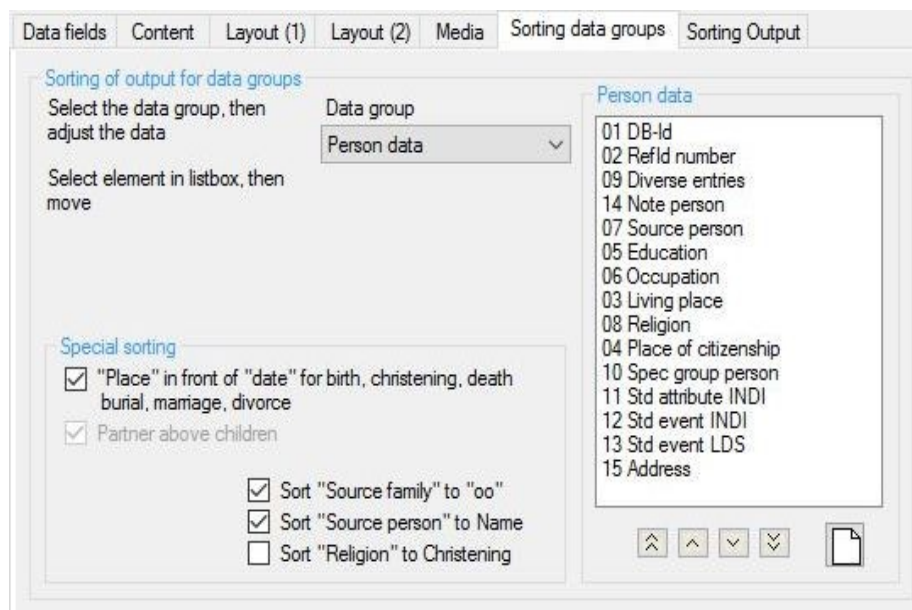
Data fields | Content | Layout (1) | Layout (2) | Media | Sorting data groups | Sorting Output

Sorting of output for data groups

Select the data group, then adjust the data

Data group

Person data

Select element in listbox, then move

Person data

01 DB-Id
02 RefId number
09 Diverse entries
14 Note person
07 Source person
05 Education
06 Occupation
03 Living place
08 Religion
04 Place of citizenship
10 Spec group person
11 Std attribute INDI
12 Std event INDI
13 Std event LDS
15 Address

Special sorting

☑ "Place" in front of "date" for birth, christening, death burial, marriage, divorce

☑ Partner above children

☑ Sort "Source family" to "oo"
☑ Sort "Source person" to Name
☐ Sort "Religion" to Christening